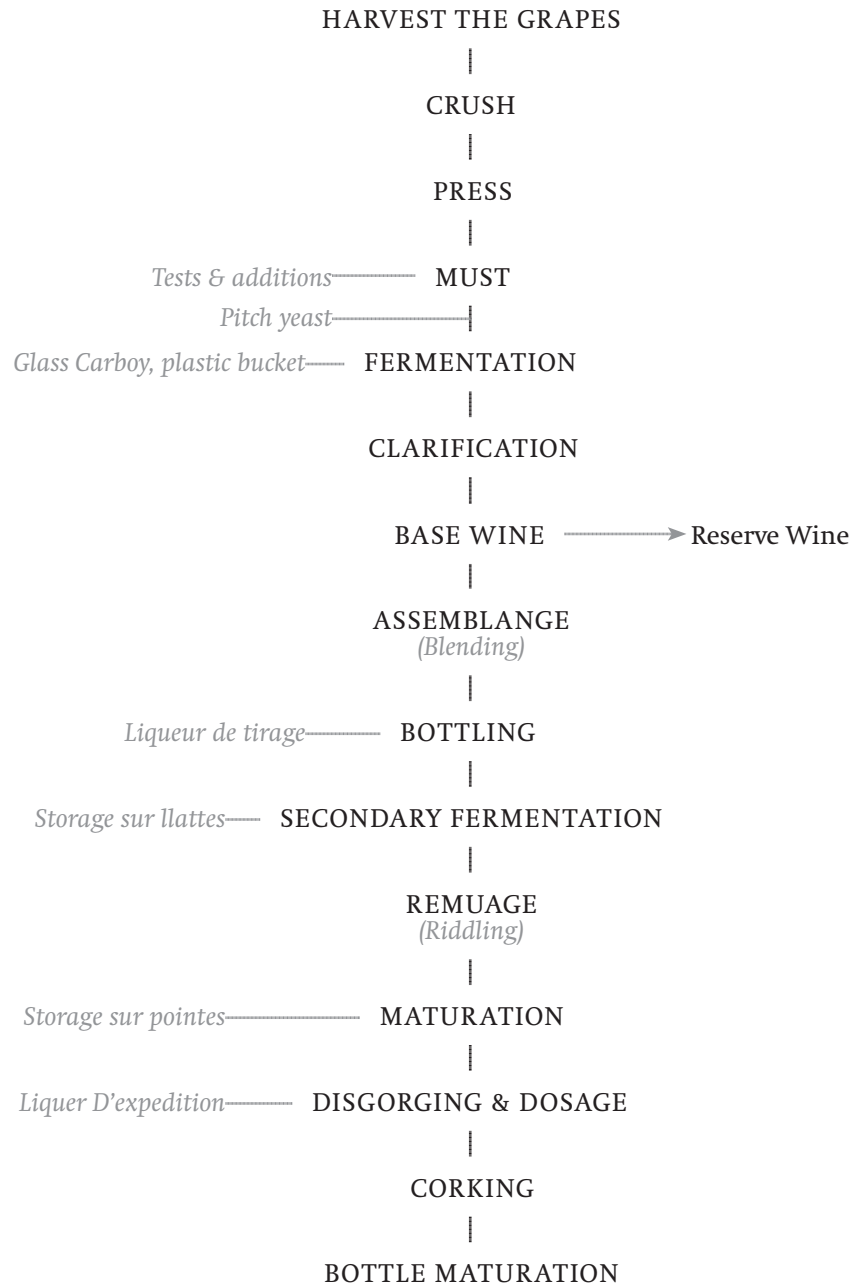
HARVEST THE GRAPES

CRUSH

PRESS

Tests & additions MUST

Pitch yeast

Glass Carboy, plastic bucket FERMENTATION

CLARIFICATION

BASE WINE Reserve Wine

ASSEMBLANGE
(Blending)

Liqueur de tirage BOTTLING

Storage sur llattes SECONDARY FERMENTATION

REMUAGE
(Riddling)

Storage sur pointes MATURATION

Liquer D'expedition DISGORGING & DOSAGE

CORKING

BOTTLE MATURATION